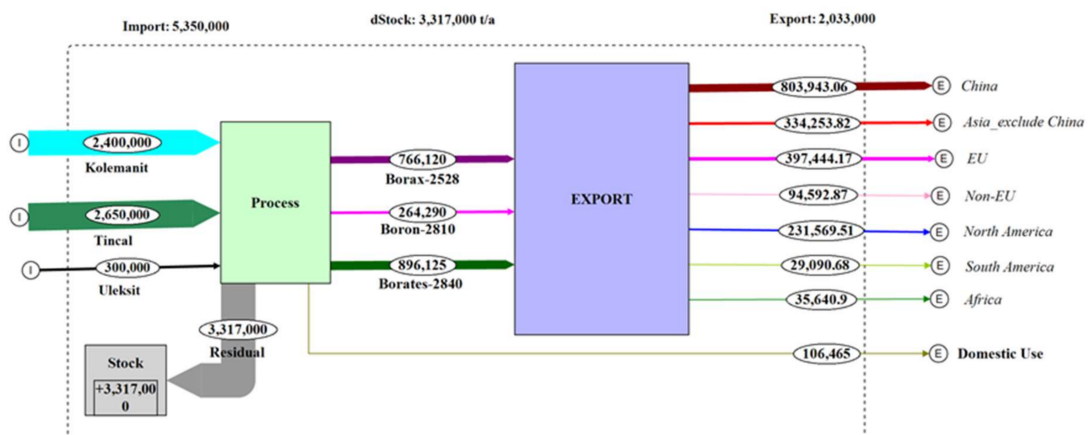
Import: 5,350,000

dStock: 3,317,000 t/a

Export: 2,033,000

I
2,400,000
Kolemanit

I
2,650,000
Tincal

I
300,000
Uleksit

Process

766,120
Borax-2528

264,290
Boron-2810

896,125
Borates-2840

EXPORT

803,943.06 E China

334,253.82 E Asia_exclude China

397,444.17 E EU

94,592.87 E Non-EU

231,569.51 E North America

29,090.68 E South America

35,640.9 E Africa

106,465 E Domestic Use

3,317,000
Residual

Stock
+3,317,000